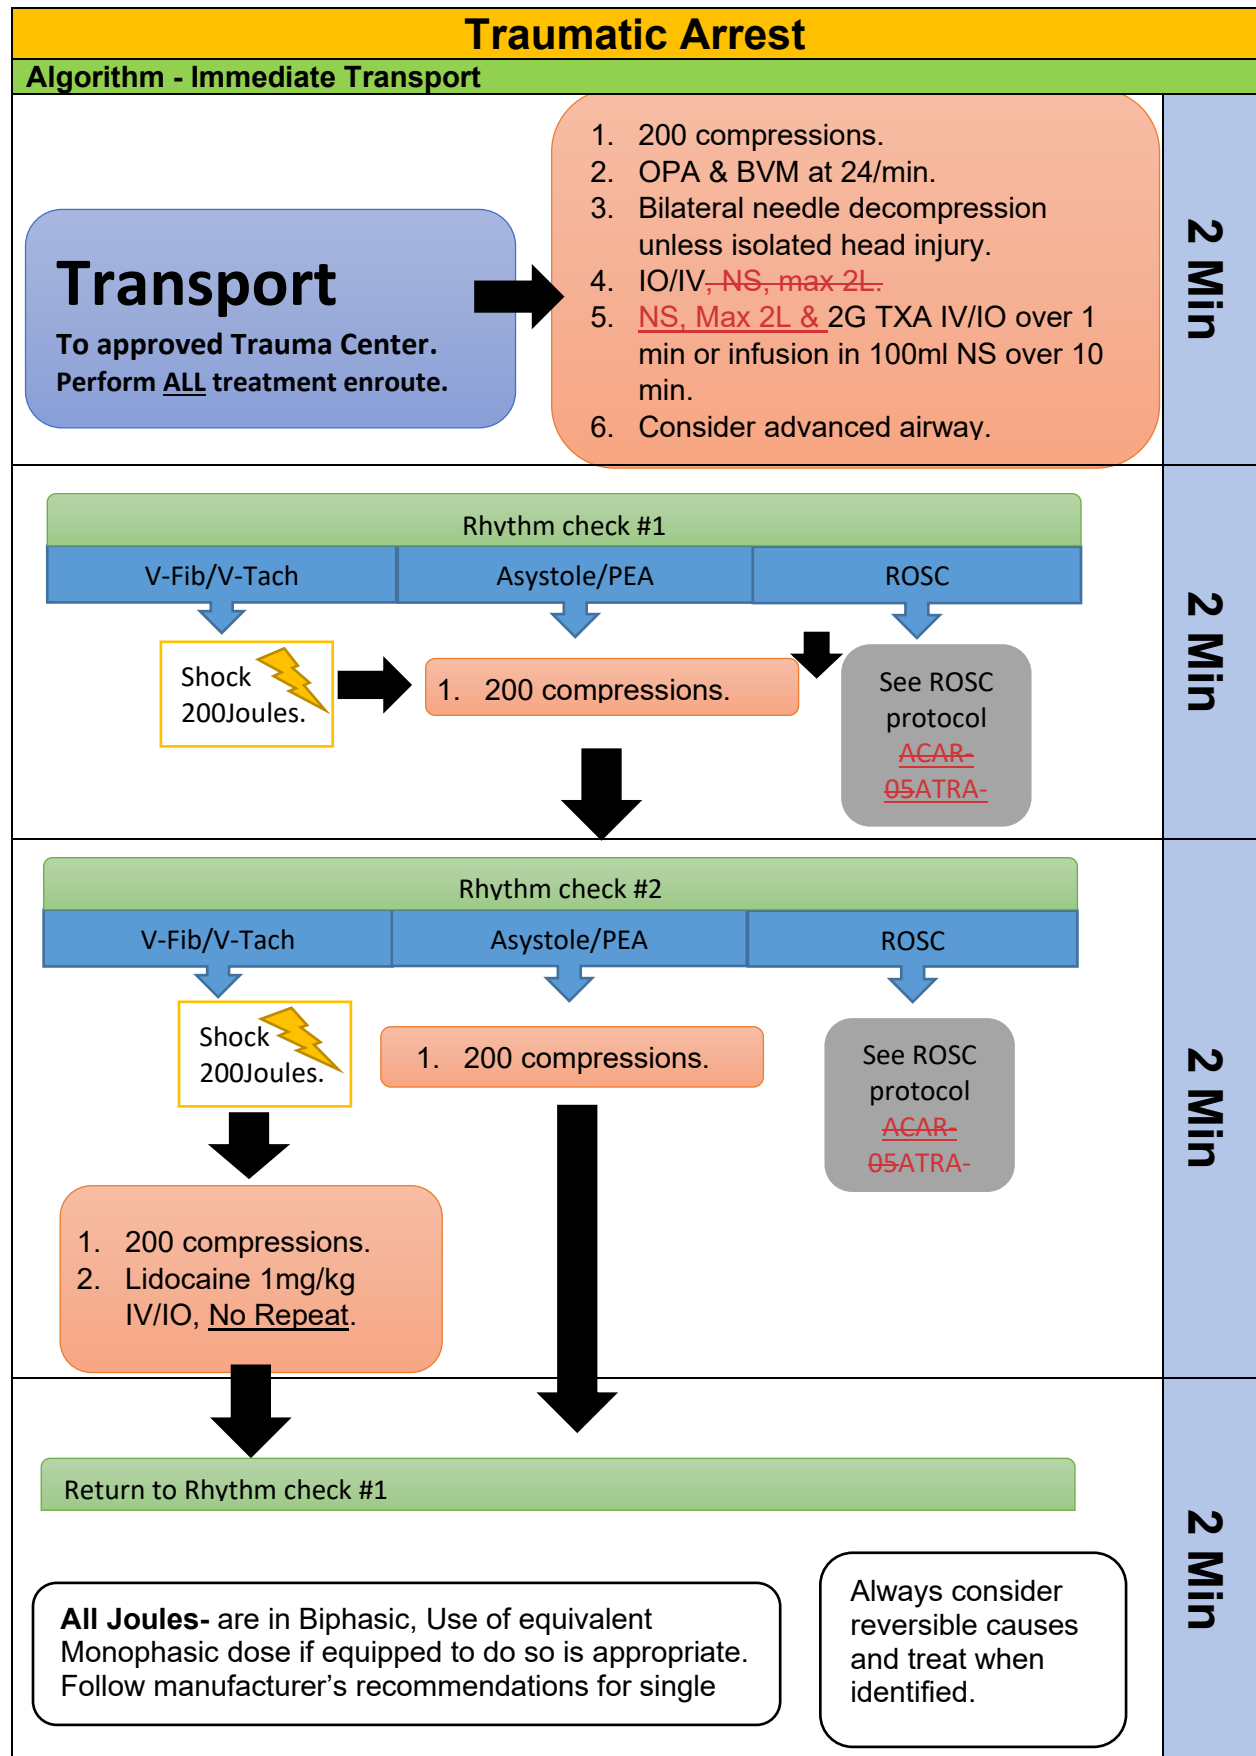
Traumatic Arrest

Algorithm - Immediate Transport

Transport

To approved Trauma Center.
Perform ALL treatment enroute.

1. 200 compressions.
2. OPA & BVM at 24/min.
3. Bilateral needle decompression unless isolated head injury.
4. IO/IV, NS, max 2L.
5. NS, Max 2L & 2G TXA IV/IO over 1 min or infusion in 100ml NS over 10 min.
6. Consider advanced airway.

2 Min

Rhythm check #1

| V-Fib/V-Tach | Asystole/PEA | ROSC |
|---|---|---|

Shock 200Joules.

1. 200 compressions.

See ROSC protocol ACAR-05ATRA-

2 Min

Rhythm check #2

| V-Fib/V-Tach | Asystole/PEA | ROSC |
|---|---|---|

Shock 200Joules.

1. 200 compressions.

See ROSC protocol ACAR-05ATRA-

1. 200 compressions.
2. Lidocaine 1mg/kg IV/IO, No Repeat.

2 Min

Return to Rhythm check #1

All Joules- are in Biphasic, Use of equivalent Monophasic dose if equipped to do so is appropriate. Follow manufacturer's recommendations for single

Always consider reversible causes and treat when identified.

2 Min